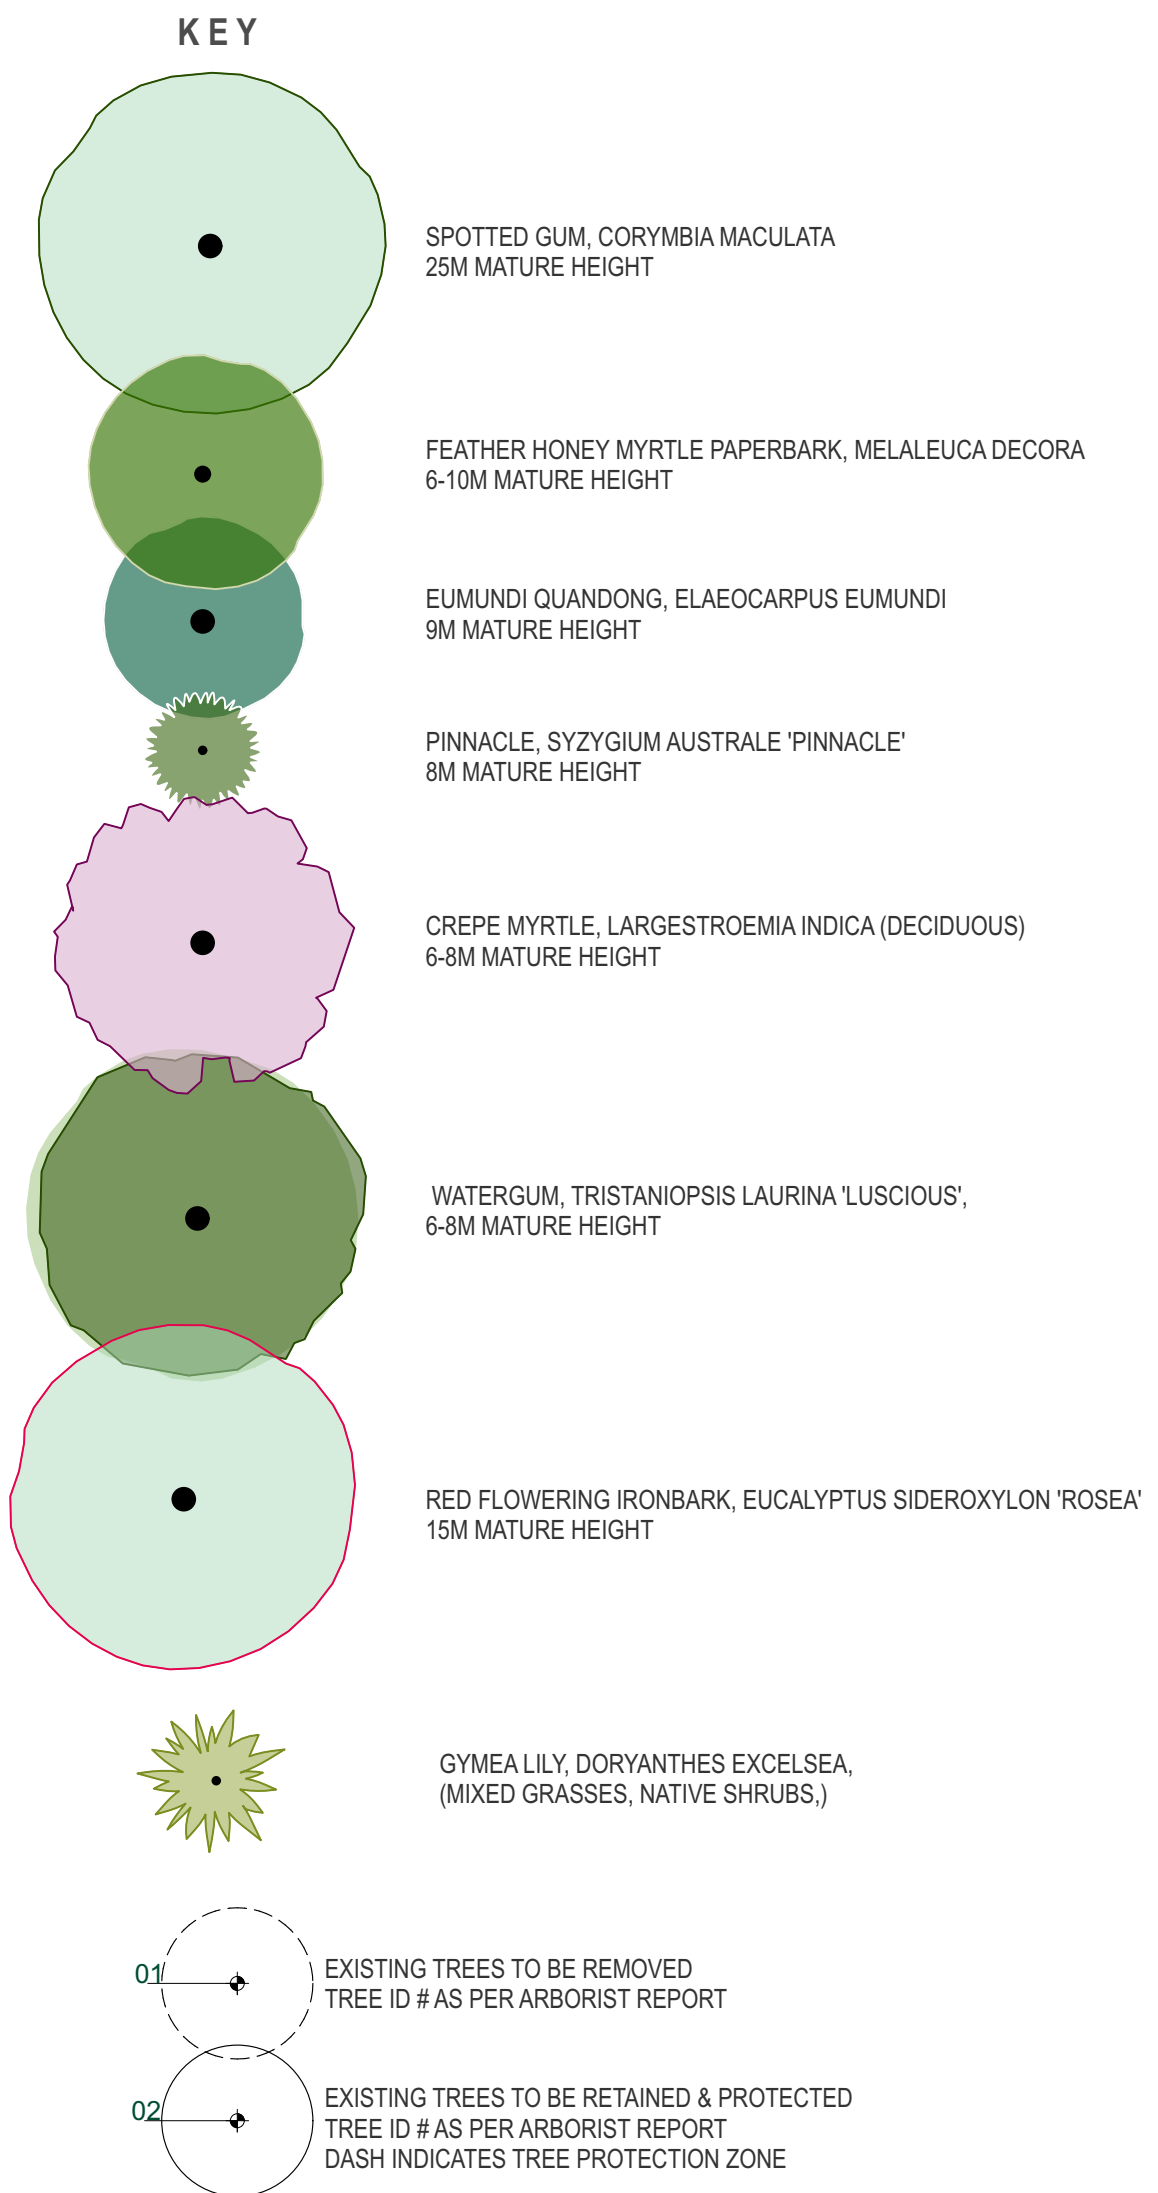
KEY

SPOTTED GUM, CORYMBIA MACULATA
25M MATURE HEIGHT

FEATHER HONEY MYRTLE PAPERBARK, MELALEUCA DECORA
6-10M MATURE HEIGHT

EUMUNDI QUANDONG, ELAEOCARPUS EUMUNDI
9M MATURE HEIGHT

PINNACLE, SYZYGIUM AUSTRALE 'PINNACLE'
8M MATURE HEIGHT

CREPE MYRTLE, LARGESTROEMIA INDICA (DECIDUOUS)
6-8M MATURE HEIGHT

WATERGUM, TRISTANIOPSIS LAURINA 'LUSCIOUS',
6-8M MATURE HEIGHT

RED FLOWERING IRONBARK, EUCALYPTUS SIDEROXYLON 'ROSEA'
15M MATURE HEIGHT

GYMEA LILY, DORYANTHES EXCELSEA,
(MIXED GRASSES, NATIVE SHRUBS,)

01
EXISTING TREES TO BE REMOVED
TREE ID # AS PER ARBORIST REPORT

02
EXISTING TREES TO BE RETAINED & PROTECTED
TREE ID # AS PER ARBORIST REPORT
DASH INDICATES TREE PROTECTION ZONE